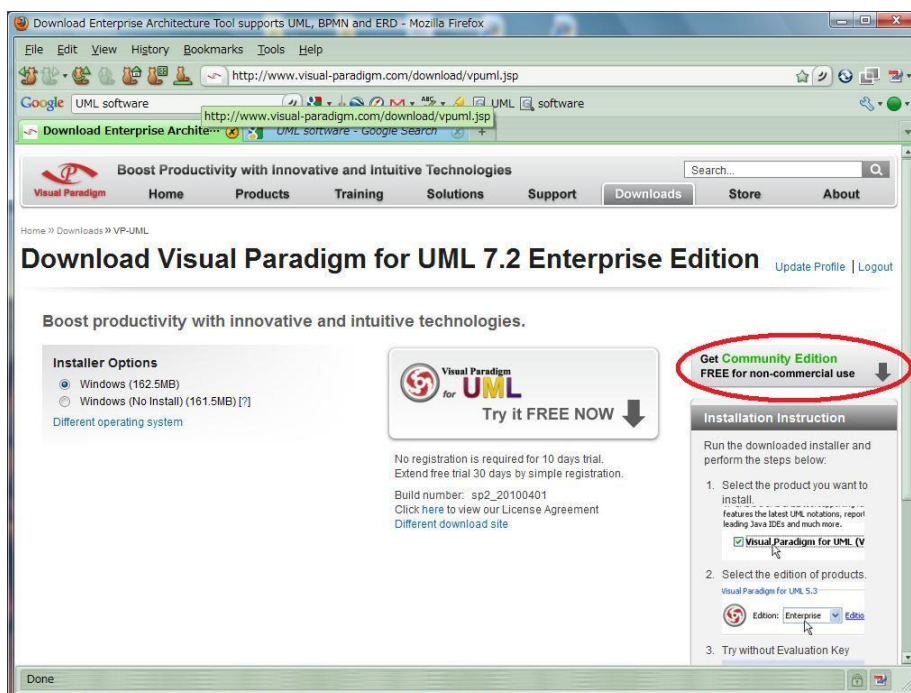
Download Enterprise Architecture Tool supports UML, BPMN and ERD - Mozilla Firefox

File Edit View History Bookmarks Tools Help

http://www.visual-paradigm.com/download/vpuml.jsp

Google UML software

UML software

http://www.visual-paradigm.com/download/vpuml.jsp

Download Enterprise Archite...

UML software - Google Search

Visual Paradigm

Boost Productivity with Innovative and Intuitive Technologies

Search...

Home Products Training Solutions Support Downloads Store About

Home » Downloads » VP-UML

Download Visual Paradigm for UML 7.2 Enterprise Edition

Update Profile | Logout

Boost productivity with innovative and intuitive technologies.

Installer Options

Windows (162.5MB)

Windows (No Install) (161.5MB) [?]

Different operating system

Visual Paradigm for UML

Try it FREE NOW

No registration is required for 10 days trial. Extend free trial 30 days by simple registration.

Build number: sp2_20100401
Click here to view our License Agreement
Different download site

Get Community Edition
FREE for non-commercial use

Installation Instruction

Run the downloaded installer and perform the steps below:

1. Select the product you want to install.
features the latest UML notations, report leading Java IDEs and much more.
Visual Paradigm for UML (V

2. Select the edition of products.
Visual Paradigm for UML 5.3
Edition: Enterprise Editio

3. Try without Evaluation Key

Done